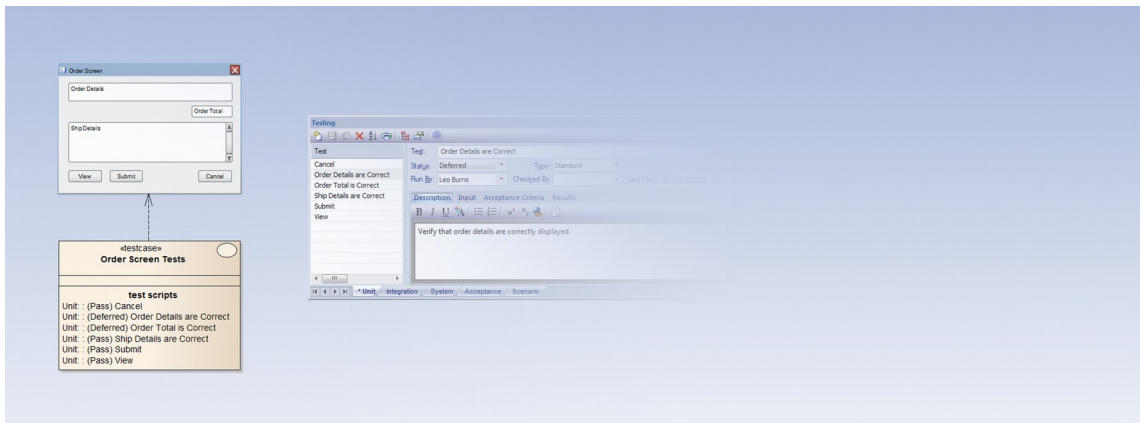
Order Screen

Order Details

Order Total

Ship Details

View Submit Cancel

«testcase»
Order Screen Tests

test scripts
Unit: : (Pass) Cancel
Unit: : (Deferred) Order Details are Correct
Unit: : (Deferred) Order Total is Correct
Unit: : (Pass) Ship Details are Correct
Unit: : (Pass) Submit
Unit: : (Pass) View

Testing

Test
Cancel
Order Details are Correct
Order Total is Correct
Ship Details are Correct
Submit
View

Test: Order Details are Correct
Status: Deferred Type: Standard
Run By: Leo Burns Checked By: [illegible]

Description Input Acceptance Criteria Results

B I U

Verify that order details are correctly displayed.

* Unit Integration System Acceptance Scenario